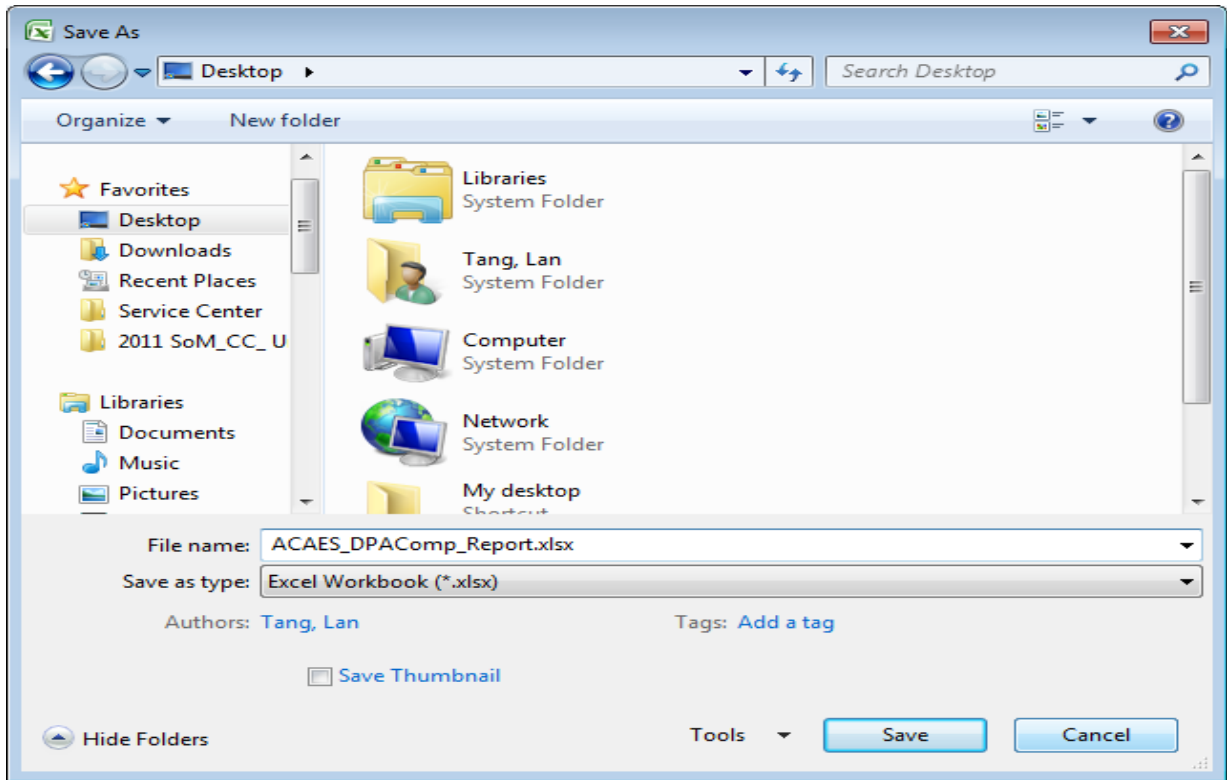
Save As

Desktop ▸

Search Desktop

Organize ▾ New folder

Favorites
Desktop
Downloads
Recent Places
Service Center
2011 SoM_CC_ U

Libraries
Documents
Music
Pictures

Libraries
System Folder

Tang, Lan
System Folder

Computer
System Folder

Network
System Folder

My desktop
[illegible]

File name: ACAES_DPAComp_Report.xlsx
Save as type: Excel Workbook (*.xlsx)

Authors: Tang, Lan
Tags: Add a tag

Save Thumbnail

Hide Folders
Tools
Save
Cancel